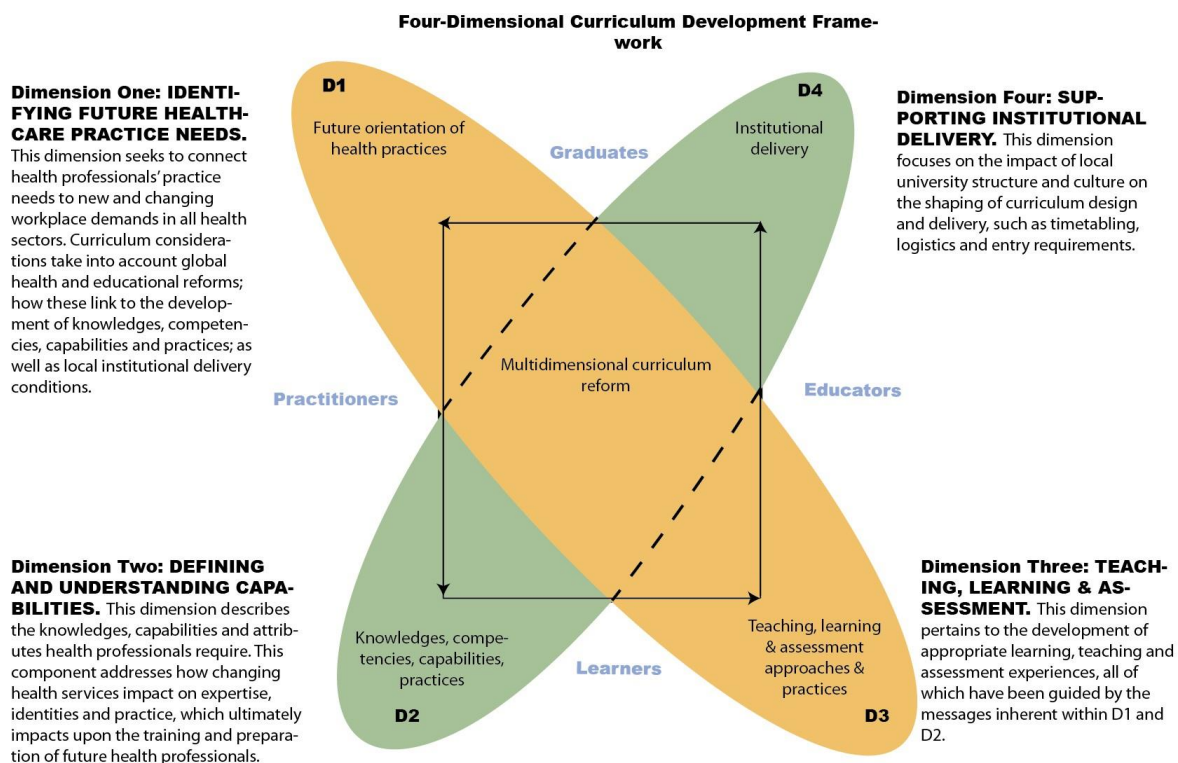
Four-Dimensional Curriculum Development Framework

Dimension One: IDENTIFYING FUTURE HEALTHCARE PRACTICE NEEDS. This dimension seeks to connect health professionals' practice needs to new and changing workplace demands in all health sectors. Curriculum considerations take into account global health and educational reforms; how these link to the development of knowledges, competencies, capabilities and practices; as well as local institutional delivery conditions.

D1

Future orientation of health practices

Graduates

D4

Institutional delivery

Dimension Four: SUPPORTING INSTITUTIONAL DELIVERY. This dimension focuses on the impact of local university structure and culture on the shaping of curriculum design and delivery, such as timetabling, logistics and entry requirements.

Multidimensional curriculum reform

Practitioners

Educators

Dimension Two: DEFINING AND UNDERSTANDING CAPABILITIES. This dimension describes the knowledges, capabilities and attributes health professionals require. This component addresses how changing health services impact on expertise, identities and practice, which ultimately impacts upon the training and preparation of future health professionals.

Knowledges, competencies, capabilities, practices

D2

Learners

Teaching, learning & assessment approaches & practices

D3

Dimension Three: TEACHING, LEARNING & ASSESSMENT. This dimension pertains to the development of appropriate learning, teaching and assessment experiences, all of which have been guided by the messages inherent within D1 and D2.